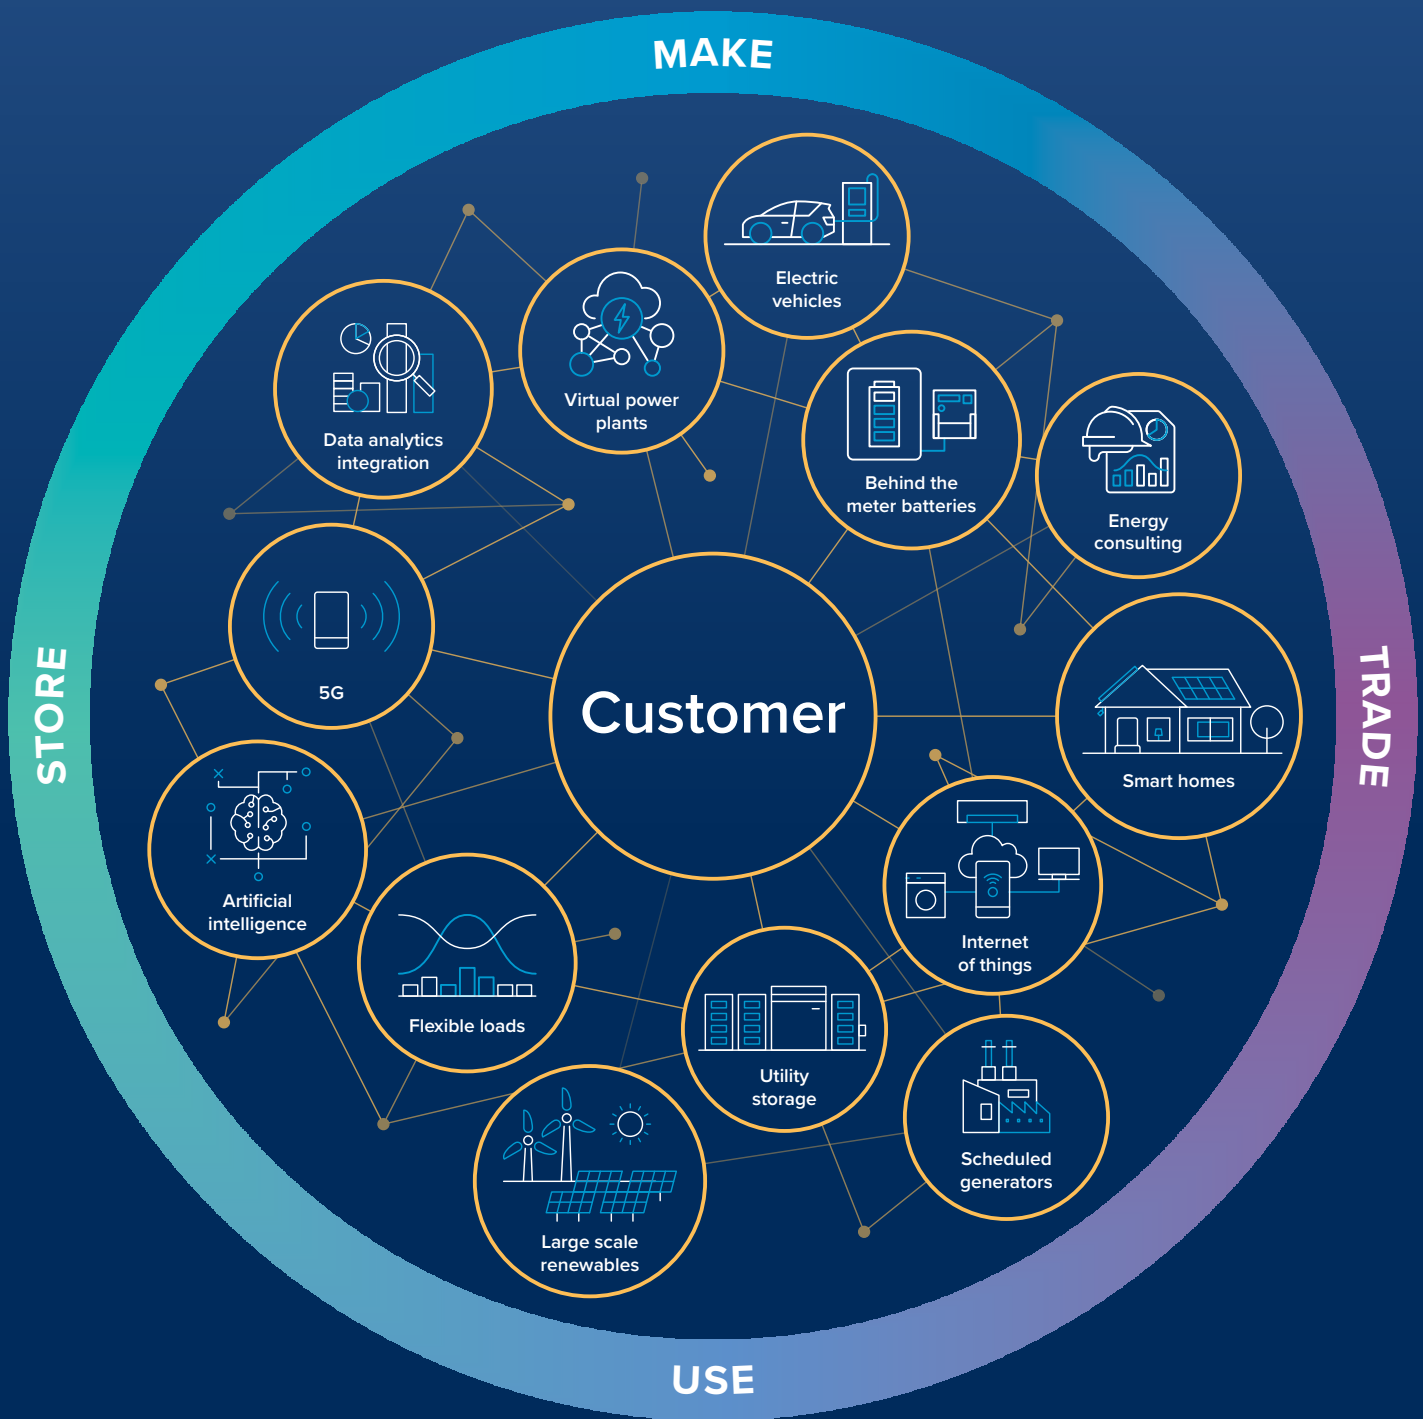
MAKE

STORE

TRADE

USE

Customer

Electric vehicles

Virtual power plants

Data analytics integration

Behind the meter batteries

Energy consulting

5G

Smart homes

Artificial intelligence

Internet of things

Flexible loads

Utility storage

Scheduled generators

Large scale renewables